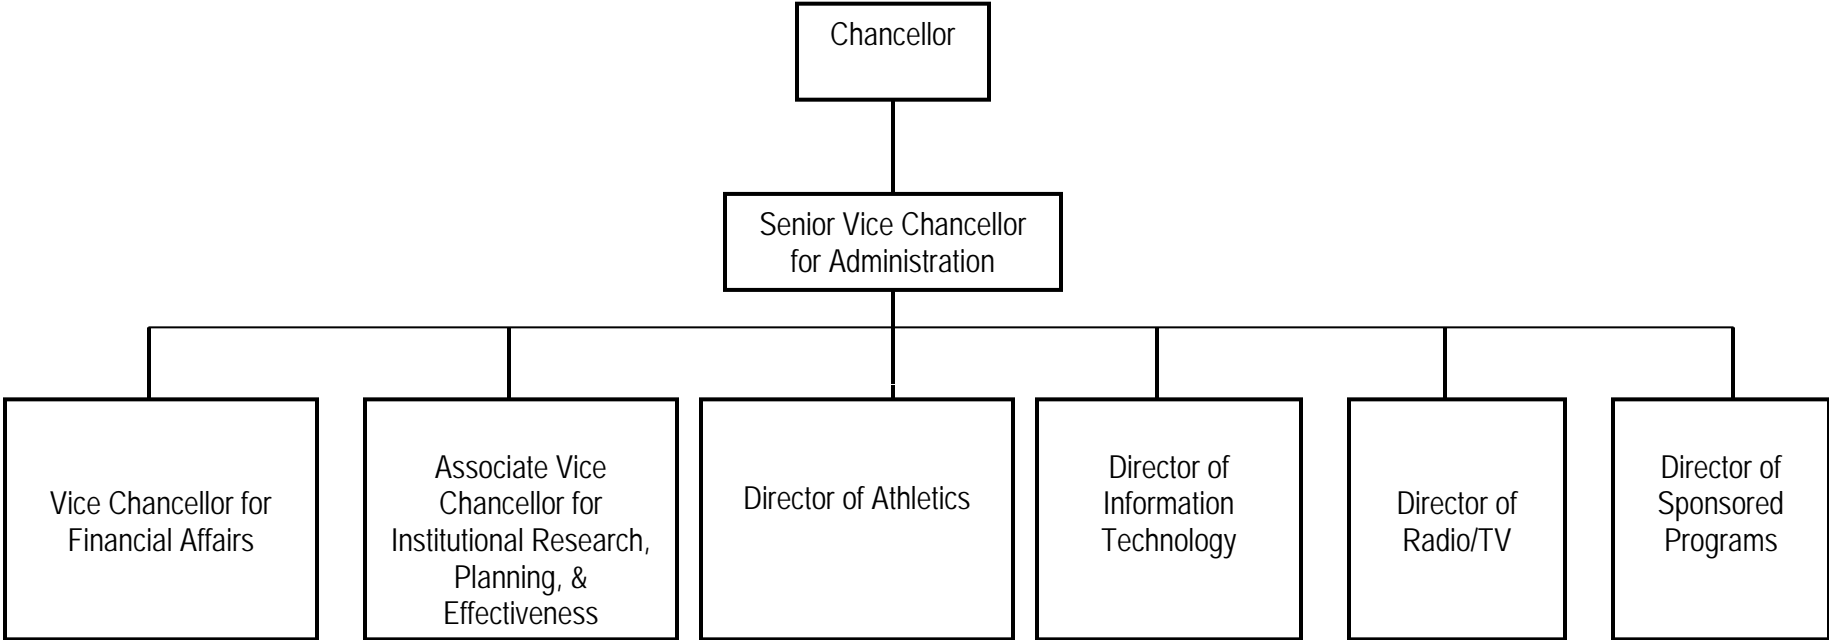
Chancellor

Senior Vice Chancellor for Administration

Vice Chancellor for Financial Affairs

Associate Vice Chancellor for Institutional Research, Planning, & Effectiveness

Director of Athletics

Director of Information Technology

Director of Radio/TV

Director of Sponsored Programs